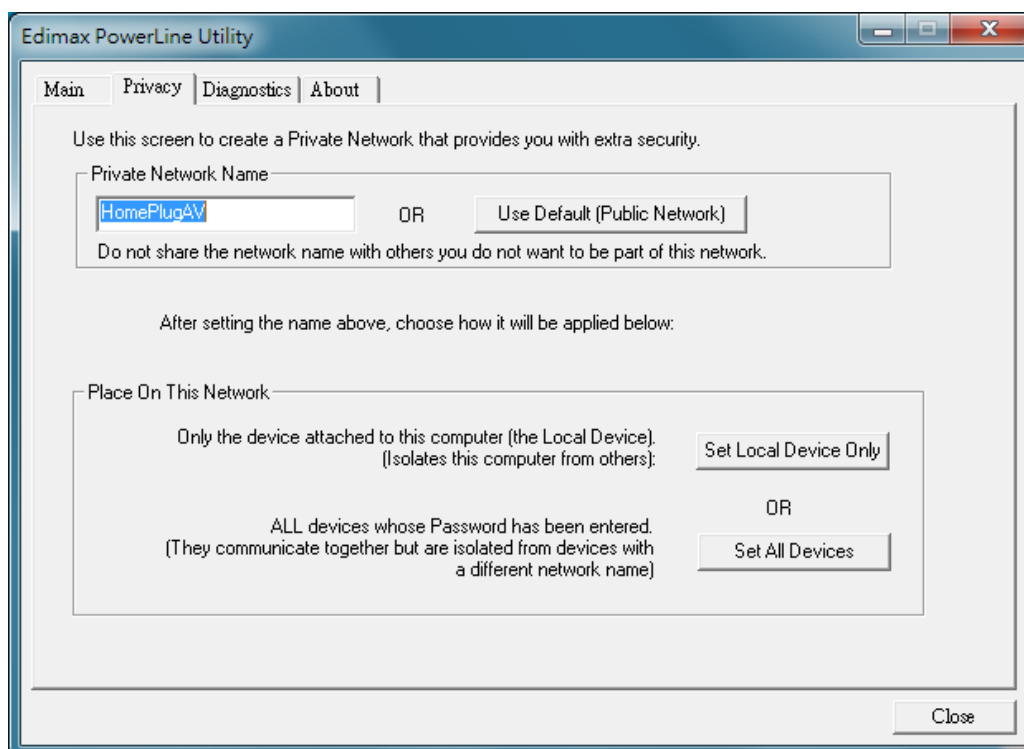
Edimax PowerLine Utility

Main | Privacy | Diagnostics | About

Use this screen to create a Private Network that provides you with extra security.

Private Network Name

HomePlugAV

OR

Use Default (Public Network)

Do not share the network name with others you do not want to be part of this network.

After setting the name above, choose how it will be applied below:

Place On This Network

Only the device attached to this computer (the Local Device). (Isolates this computer from others):

Set Local Device Only

OR

ALL devices whose Password has been entered. (They communicate together but are isolated from devices with a different network name)

Set All Devices

Close